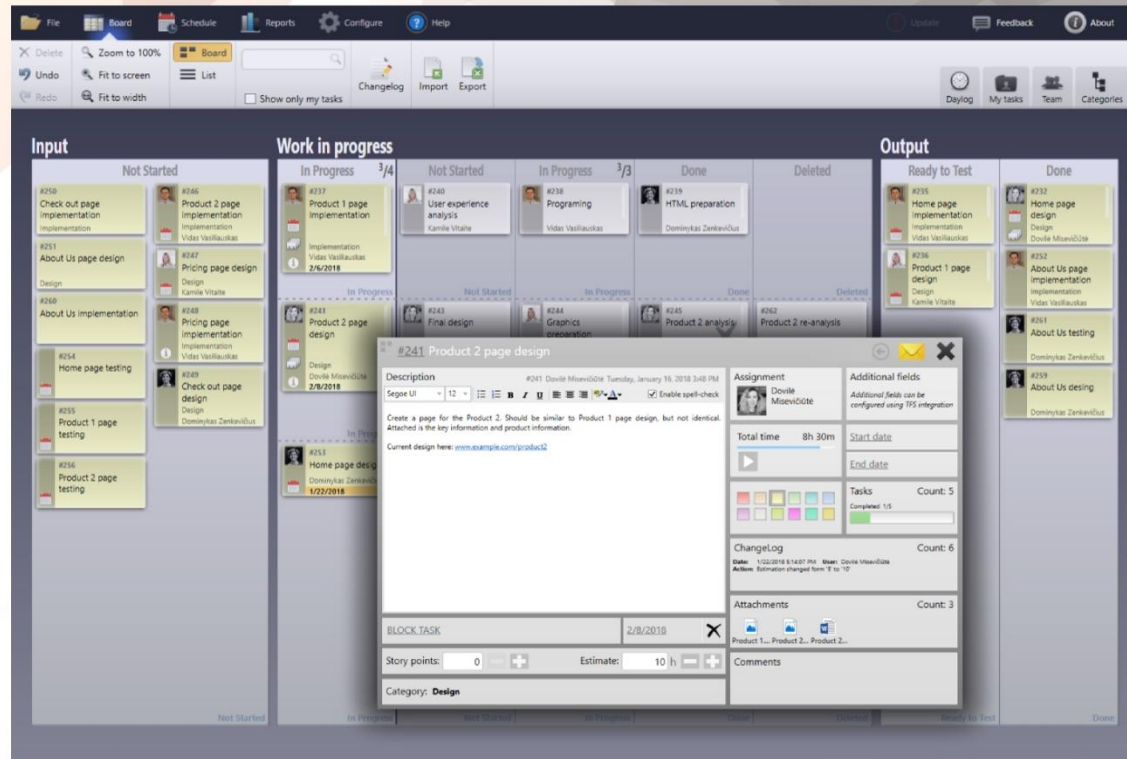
File Board Schedule Reports Configure Help Update Feedback About

Delete Zoom to 100% Board
Undo Fit to screen List
Redo Fit to width
Show only my tasks
Changelog Import Export
Daylog My tasks Team Categories

Input
Not Started
#250 Check out page implementation Implementation
#251 About Us page design Design
#260 About Us implementation
#254 Home page testing
#255 Product 1 page testing
#256 Product 2 page testing
#246 Product 2 page implementation Implementation Vidas Vasiliauskas
#247 Pricing page design Design Kamile Vitaite
#248 Pricing page implementation Implementation Vidas Vasiliauskas
#249 Check out page design Design Dominykas Zenkevičius
Not Started

Work in progress
In Progress 3/4
#237 Product 1 page implementation Implementation Vidas Vasiliauskas 2/6/2018
In Progress
#241 Product 2 page design Design Dovilė Misevičiūtė 2/8/2018
In Progress
#253 Home page design Dominykas Zenkevičius 1/22/2018
In Progress

Not Started
#240 User experience analysis Kamile Vitaite
Not Started
#243 Final design
Not Started

In Progress 3/3
#238 Programing Vidas Vasiliauskas
In Progress
#244 Graphics preparation
In Progress

Done
#239 HTML preparation Dominykas Zenkevičius
Done
#245 Product 2 analysis
Done

Deleted
Deleted
#262 Product 2 re-analysis
Deleted

Output
Ready to Test
#235 Home page implementation Implementation Vidas Vasiliauskas
#236 Product 1 page design Design Kamile Vitaite
Ready to Test

Done
#232 Home page design Design Dovilė Misevičiūtė
#252 About Us page implementation Implementation Vidas Vasiliauskas
#261 About Us testing Dominykas Zenkevičius
#259 About Us desing Dominykas Zenkevičius
Done

#241 Product 2 page design
Description
#241 Dovilė Misevičiūtė Tuesday, January 16, 2018 3:48 PM
Segoe UI 12 Enable spell-check
Create a page for the Product 2. Should be similar to Product 1 page design, but not identical. Attached is the key information and product information.
Current design here: www.example.com/product2
BLOCK TASK 2/8/2018
Story points: 0 Estimate: 10 h
Category: Design

Assignment
Dovilė Misevičiūtė
Additional fields
Additional fields can be configured using TFS integration
Total time 8h 30m
Start date
End date
Tasks Count: 5
Completed: 1/5
ChangeLog Count: 6
Date: 1/22/2018 8:14:07 PM User: Dovilė Misevičiūtė
Action: Estimation changed form '8' to '10'
Attachments Count: 3
Product 1... Product 2... Product 2...
Comments